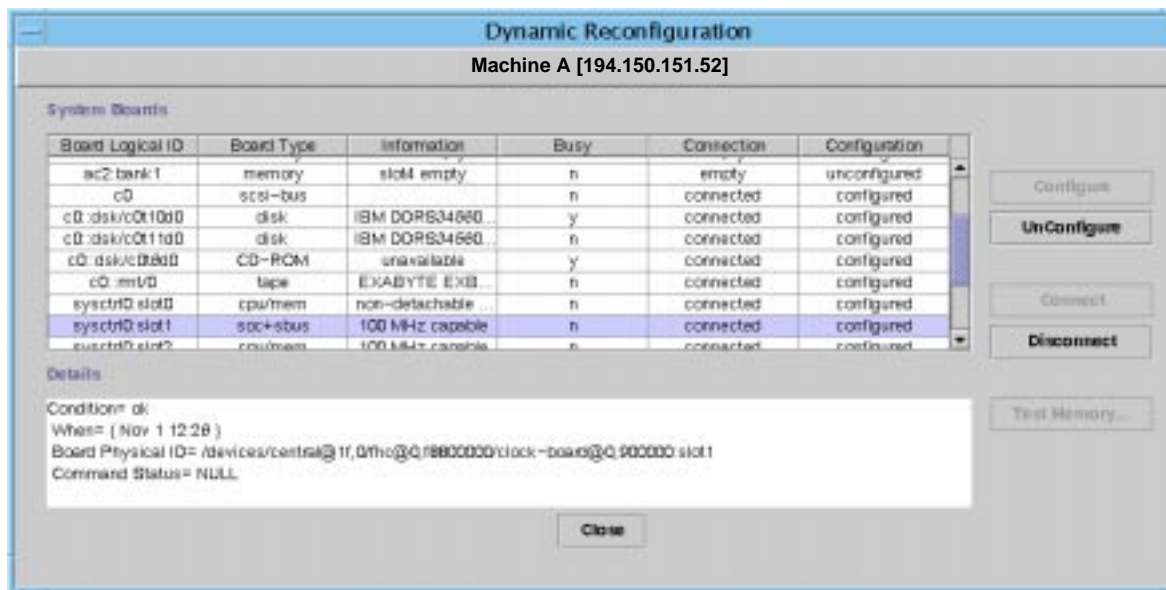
Dynamic Reconfiguration

Machine A [194.150.151.52]

System Boards

| Board Logical ID | Board Type | Information | Busy | Connection | Configuration |
|---|---|---|---|---|---|
| ac2:bank1 | memory | slot4 empty | n | empty | unconfigured |
| c0 | scsi-bus | | n | connected | configured |
| c0::dsk/c0t10d0 | disk | IBM DDRS34560... | y | connected | configured |
| c0::dsk/c0t11d0 | disk | IBM DDRS34560... | n | connected | configured |
| c0::dsk/c0t6d0 | CD-ROM | unavailable | y | connected | configured |
| c0::rmt/0 | tape | EXABYTE EXB... | n | connected | configured |
| sysctrl0:slot0 | cpu/mem | non-detachable ... | n | connected | configured |
| sysctrl0:slot1 | soc+sbus | 100 MHz capable | n | connected | configured |
| sysctrl0:slot2 | cpu/mem | 100 MHz capable | n | connected | configured |

Configure

UnConfigure

Connect

Disconnect

Details

Condition= ok
When= ( Nov 1 12:28 )
Board Physical ID= /devices/central@1f,0/fhc@0,f8800000/clock-board@0,900000:slot1
Command Status= NULL

Test Memory...

Close